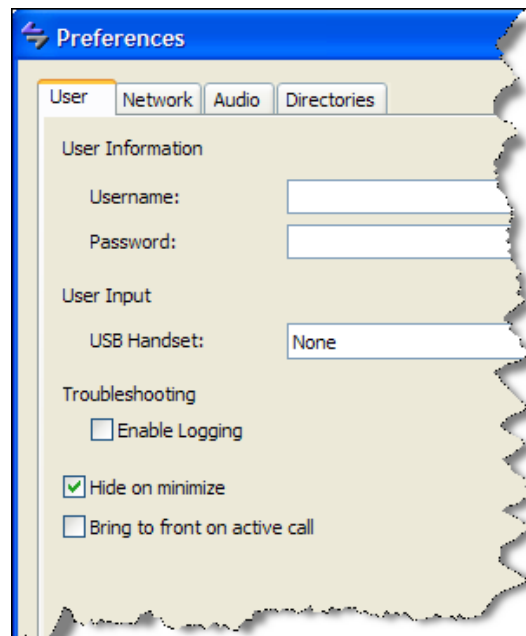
Preferences

User | Network | Audio | Directories

User Information

Username:

Password:

User Input

USB Handset: None

Troubleshooting

Enable Logging

Hide on minimize

Bring to front on active call